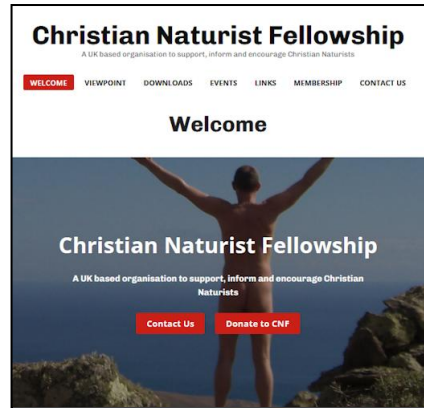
Christian Naturist Fellowship

A UK based organisation to support, inform and encourage Christian Naturists

WELCOME VIEWPOINT DOWNLOADS EVENTS LINKS MEMBERSHIP CONTACT US

Welcome

Christian Naturist Fellowship

A UK based organisation to support, inform and encourage Christian Naturists

Contact Us

Donate to CNF